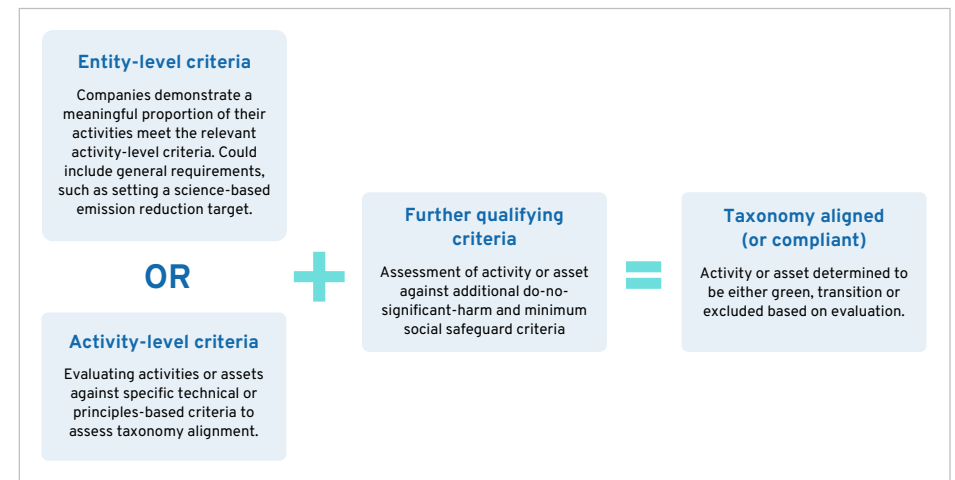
Entity-level criteria

Companies demonstrate a meaningful proportion of their activities meet the relevant activity-level criteria. Could include general requirements, such as setting a science-based emission reduction target.

OR

Activity-level criteria

Evaluating activities or assets against specific technical or principles-based criteria to assess taxonomy alignment.

Further qualifying criteria

Assessment of activity or asset against additional do-no-significant-harm and minimum social safeguard criteria

Taxonomy aligned (or compliant)

Activity or asset determined to be either green, transition or excluded based on evaluation.